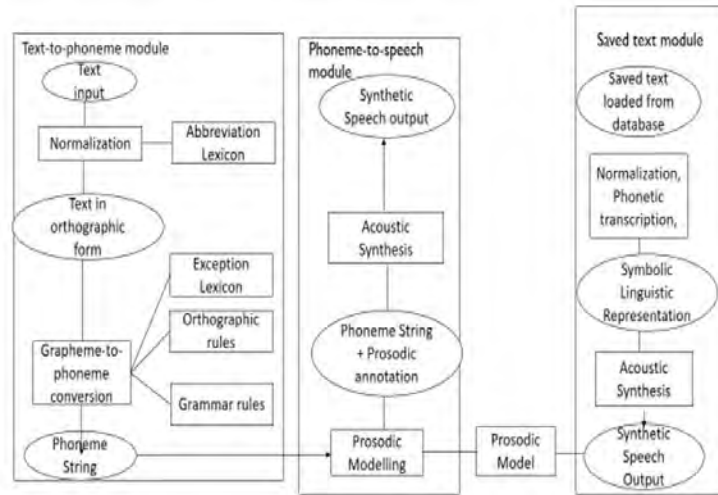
Text-to-phoneme module

Text input

Normalization

Abbreviation Lexicon

Text in orthographic form

Exception Lexicon

Orthographic rules

Grapheme-to-phoneme conversion

Grammar rules

Phoneme String

Phoneme-to-speech module

Synthetic Speech output

Acoustic Synthesis

Phoneme String + Prosodic annotation

Prosodic Modelling

Prosodic Model

Saved text module

Saved text loaded from database

Normalization, Phonetic transcription,

Symbolic Linguistic Representation

Acoustic Synthesis

Synthetic Speech Output